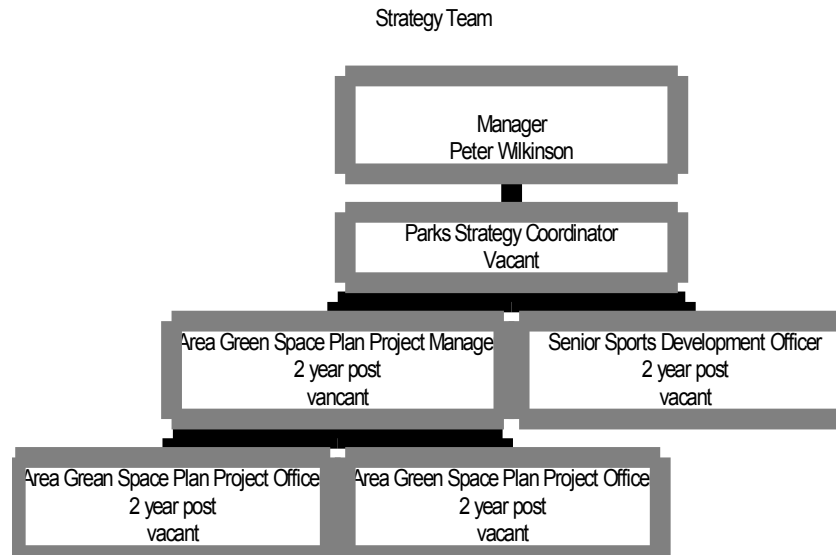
Strategy Team

Manager
Peter Wilkinson

Parks Strategy Coordinator
Vacant

Area Green Space Plan Project Manage
2 year post
vancant

Senior Sports Development Officer
2 year post
vacant

Area Grean Space Plan Project Office
2 year post
vacant

Area Green Space Plan Project Office
2 year post
vacant